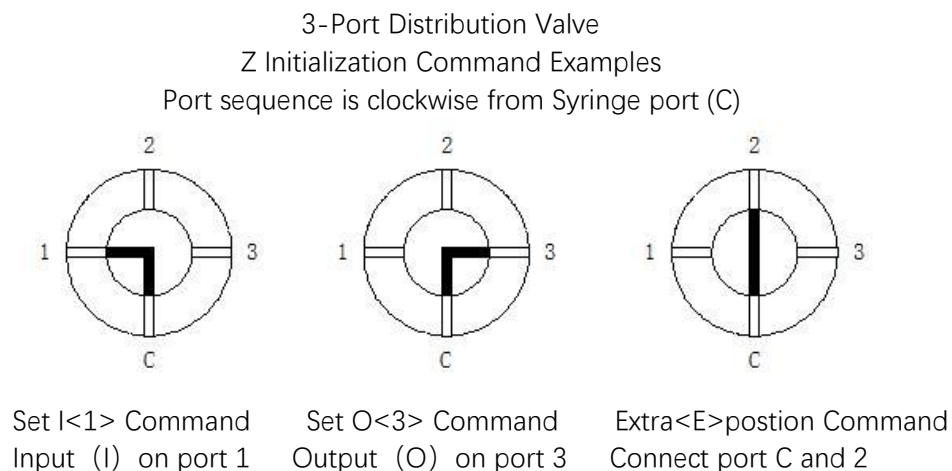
3-Port Distribution Valve
Z Initialization Command Examples
Port sequence is clockwise from Syringe port (C)

2
1
3
C

2
1
3
C

2
1
3
C

Set I<1> Command
Input（I）on port 1

Set O<3> Command
Output（O）on port 3

Extra<E>postion Command
Connect port C and 2